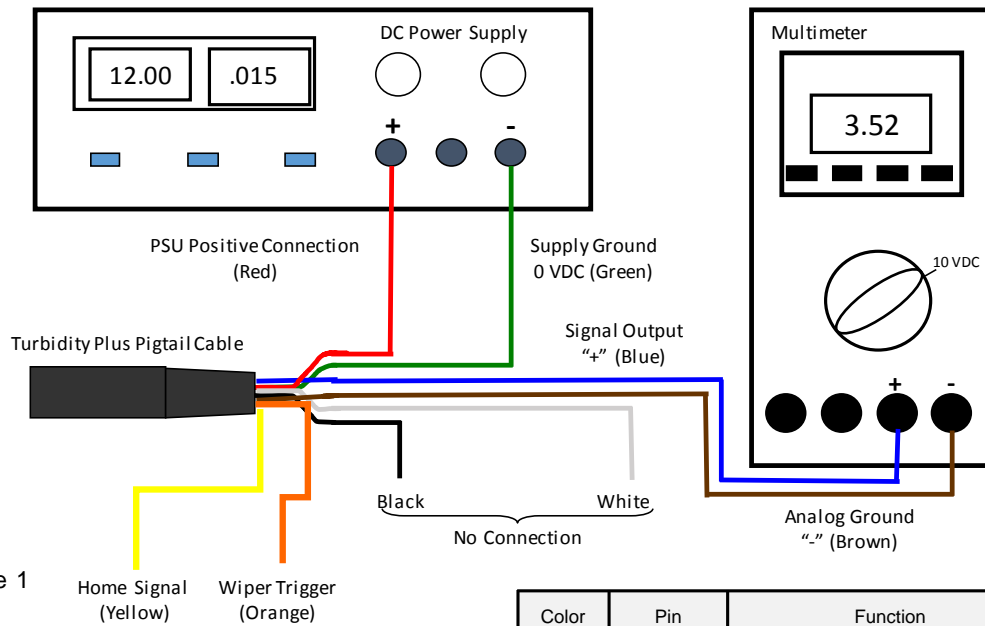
DC Power Supply

12.00

.015

+

-

Multimeter

3.52

10 VDC

+

-

PSU Positive Connection (Red)

Supply Ground 0 VDC (Green)

Turbidity Plus Pigtail Cable

Signal Output "+" (Blue)

Black

White

No Connection

Analog Ground "-" (Brown)

e 1

Home Signal (Yellow)

Wiper Trigger (Orange)

| Color | Pin | Function |
|---|---|---|